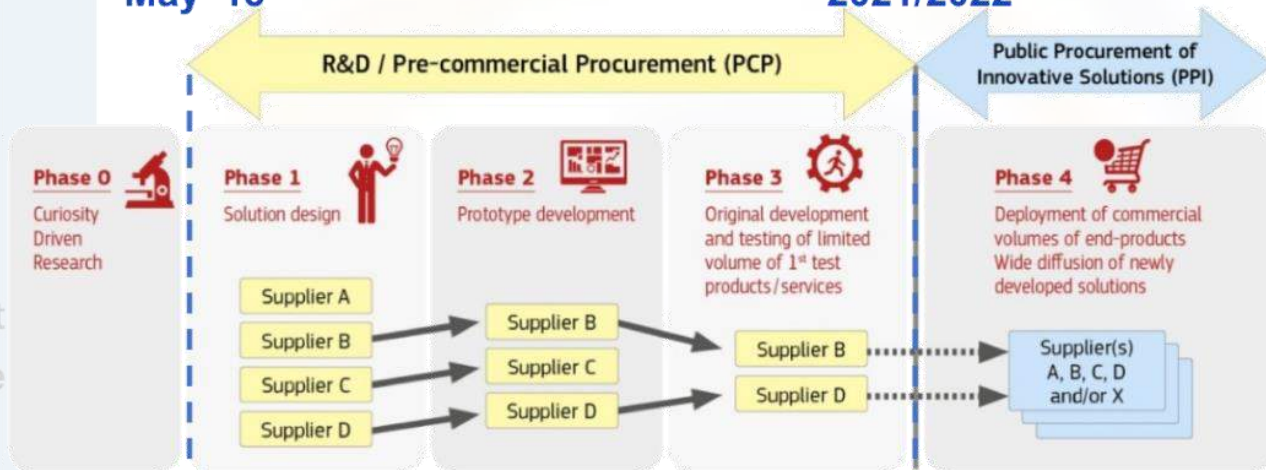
May '18

2021/2022

R&D / Pre-commercial Procurement (PCP)

Public Procurement of Innovative Solutions (PPI)

Phase 0
Curiosity Driven Research

Phase 1
Solution design

Phase 2
Prototype development

Phase 3
Original development and testing of limited volume of 1$^{st}$ test products/services

Phase 4
Deployment of commercial volumes of end-products
Wide diffusion of newly developed solutions

Supplier A
Supplier B
Supplier C
Supplier D

Supplier B
Supplier C
Supplier D

Supplier B
Supplier D

Supplier(s) A, B, C, D and/or X